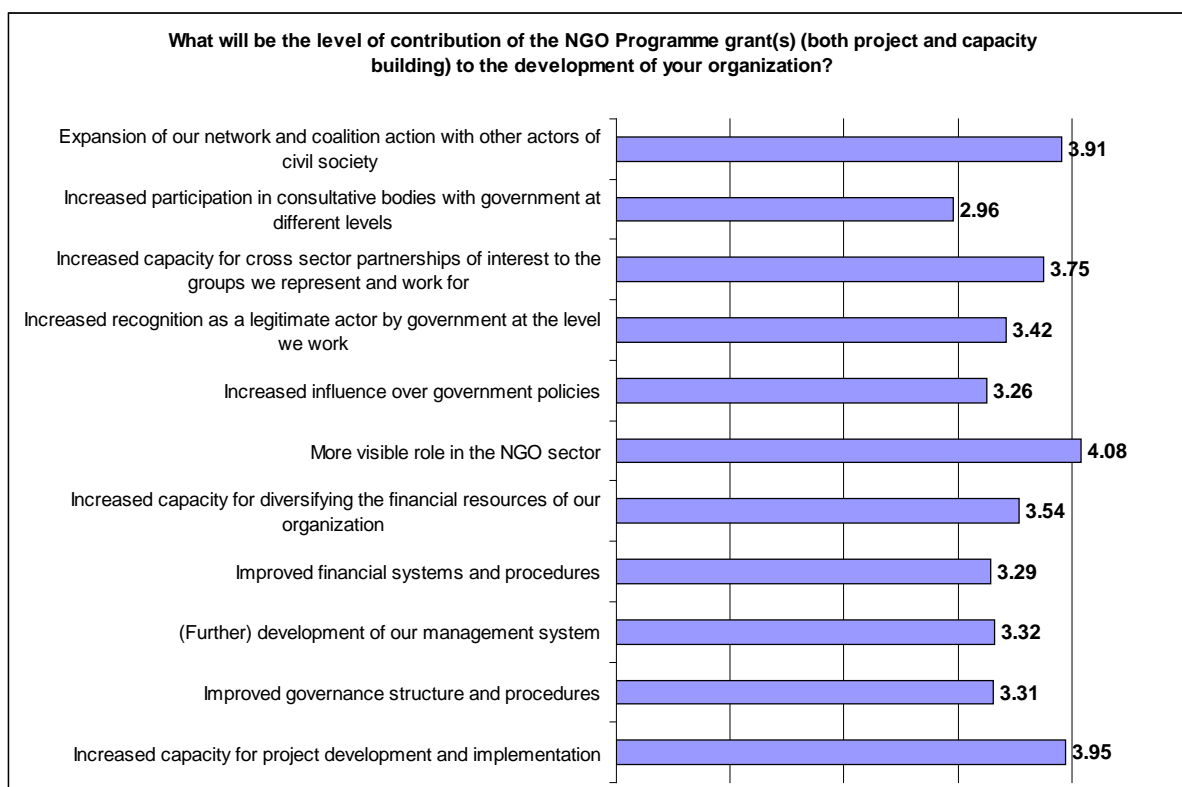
What will be the level of contribution of the NGO Programme grant(s) (both project and capacity building) to the development of your organization?

Expansion of our network and coalition action with other actors of civil society 3.91

Increased participation in consultative bodies with government at different levels 2.96

Increased capacity for cross sector partnerships of interest to the groups we represent and work for 3.75

Increased recognition as a legitimate actor by government at the level we work 3.42

Increased influence over government policies 3.26

More visible role in the NGO sector 4.08

Increased capacity for diversifying the financial resources of our organization 3.54

Improved financial systems and procedures 3.29

(Further) development of our management system 3.32

Improved governance structure and procedures 3.31

Increased capacity for project development and implementation 3.95